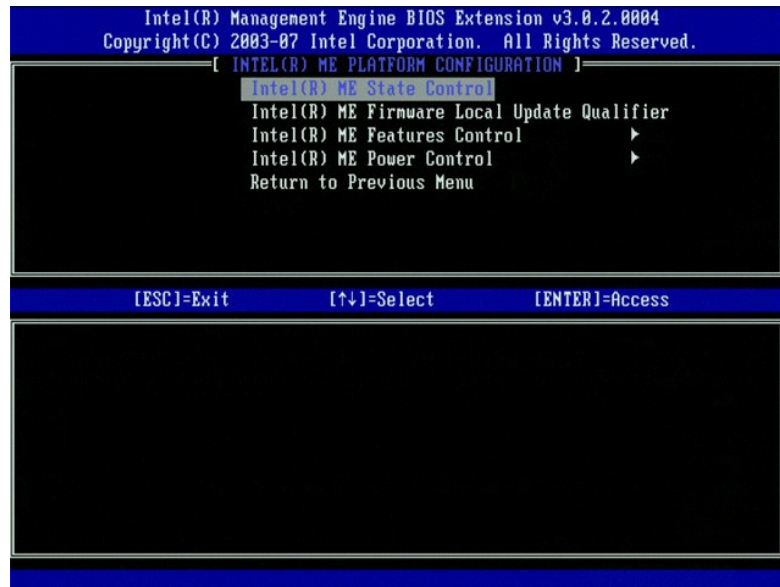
Intel(R) Management Engine BIOS Extension v3.0.2.0004
Copyright(C) 2003-07 Intel Corporation. All Rights Reserved.

[ INTEL(R) ME PLATFORM CONFIGURATION ]

Intel(R) ME State Control
Intel(R) ME Firmware Local Update Qualifier
Intel(R) ME Features Control ►
Intel(R) ME Power Control ►
Return to Previous Menu

[ESC]=Exit [↑↓]=Select [ENTER]=Access